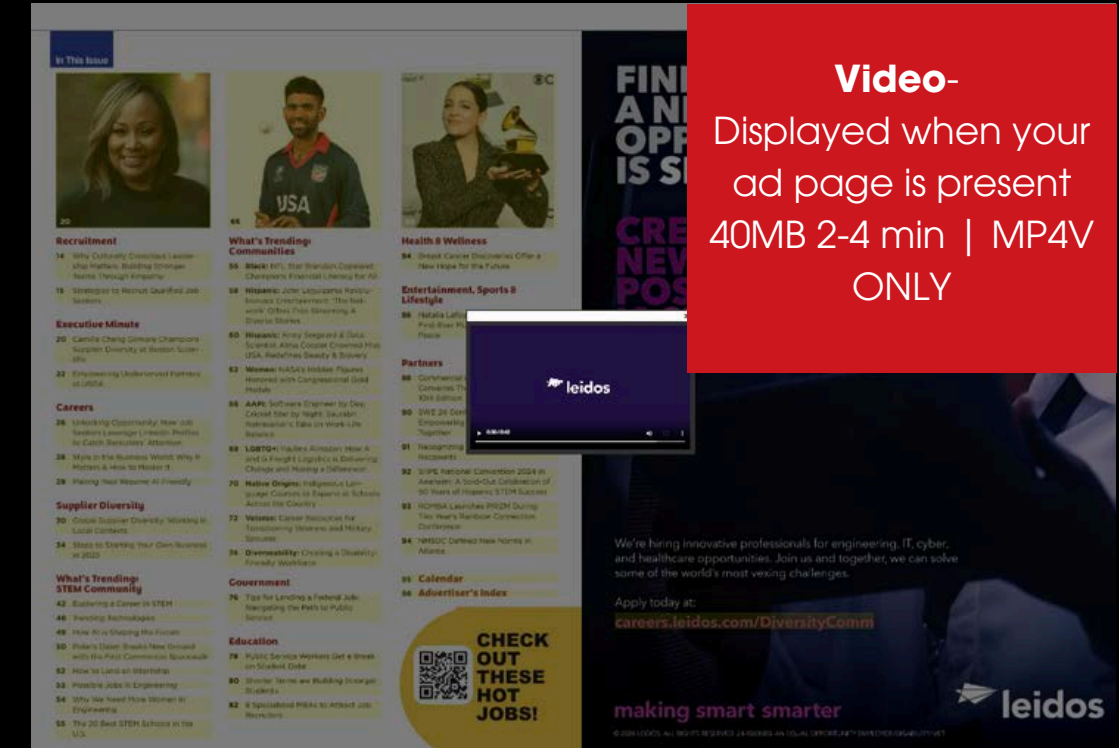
In This Issue

Recruitment
14 Why Culturally Conscious Leadership Matters: Building Stronger Teams Through Empathy
15 Strategies to Recruit Qualified Job Seekers

Executive Minute
20 Camille Chang Gilmore Champions Supplier Diversity at Boston Scientific
22 Empowering Underserved Partners at USDA

Careers
26 Unlocking Opportunity: How Job Seekers Leverage LinkedIn Profiles to Catch Recruiters' Attention
28 More in the Business World: Why It Matters & How to Master It
29 Making Your Resume AI Friendly

Supplier Diversity
30 Global Supplier Diversity: Working in Local Contexts
34 Steps to Starting Your Own Business in 2025

What's Trending: STEM Community
42 Exploring a Career in STEM
46 Trending Technologies
48 How AI is Shaping the Future
50 Police Dept. Breaks New Ground with the First Commission Spacewalk
52 How to Land an Internship
53 Possible Jobs in Engineering
54 Why We Need More Women in Engineering
56 The 30 Best STEM Schools in the U.S.

What's Trending: Communities
55 Black: NFL Star Brandon Copeland Champions Financial Literacy for All
58 Hispanic: John Leguizamo Revolutionizes Entertainment: 'The Network' Offers This Streaming A Diverse Stories
60 Hispanic: Army Sergeant & Data Scientist Alma Cooper Crowned Miss USA, Redefines Beauty & Bravery
62 Women: NASA's Hidden Figures Honored with Congressional Gold Medals
64 AAPI: Software Engineer by Day, Cricket Star by Night: Saurabh Netravalkar's Take on Work-Life Balance
68 LGBTQ+: Hayley Kiyoko: How A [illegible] is Delivering Change and Making a Difference
70 Native Origins: Indigenous Language Courses to Expand at Schools Across the Country
72 Veteran: Career Resources for Transitioning Veterans and Military Spouses
74 Diversability: Creating a Disability-Friendly Workforce

Government
76 Tips for Landing a Federal Job: Navigating the Path to Public Service

Education
78 Public Service Workers Get a Break on Student Debt
80 Shorter Terms are Building Stronger Students
82 8 Specialized MBAs to Attract Job Recruiters

Health & Wellness
84 Breast Cancer Discoveries Offer a New Hope for the Future

Entertainment, Sports & Lifestyle
86 Natalia Lafourcade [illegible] Find Their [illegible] Peace

Partners
88 Commercial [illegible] Convenes The 10th Edition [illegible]
90 SWE 24 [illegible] Empowering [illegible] Together
91 Recognizing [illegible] Recipients
92 SHPE National Convention 2024 in Anaheim: A Sold-Out Celebration of 50 Years of Hispanic STEM Success
93 ROMBA Launches PRIZM During This Year's Rainbow Connection Conference
94 NMSDC Defines New Norms in Atlanta

95 Calendar
96 Advertiser's Index

CHECK OUT THESE HOT JOBS!

FIN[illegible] A N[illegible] OPP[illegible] IS S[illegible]
CRE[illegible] NEW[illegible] POS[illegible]

leidos

We're hiring innovative professionals for engineering, IT, cyber, and healthcare opportunities. Join us and together, we can solve some of the world's most vexing challenges.

Apply today at:
careers.leidos.com/DiversityComm

making smart smarter

leidos

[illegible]

Video-
Displayed when your ad page is present
40MB 2-4 min | MP4V ONLY